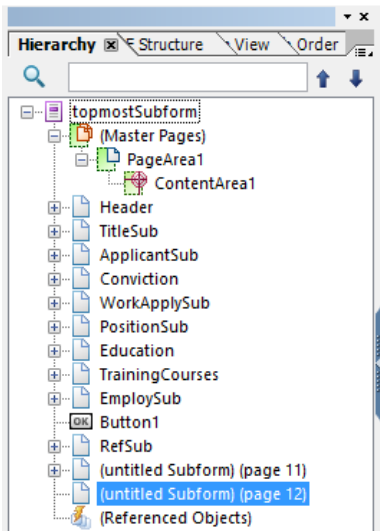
Hierarchy
Structure
View
Order

topmostSubform
(Master Pages)
PageArea1
ContentArea1
Header
TitleSub
ApplicantSub
Conviction
WorkApplySub
PositionSub
Education
TrainingCourses
EmploySub
OK Button1
RefSub
(untitled Subform) (page 11)
(untitled Subform) (page 12)
(Referenced Objects)